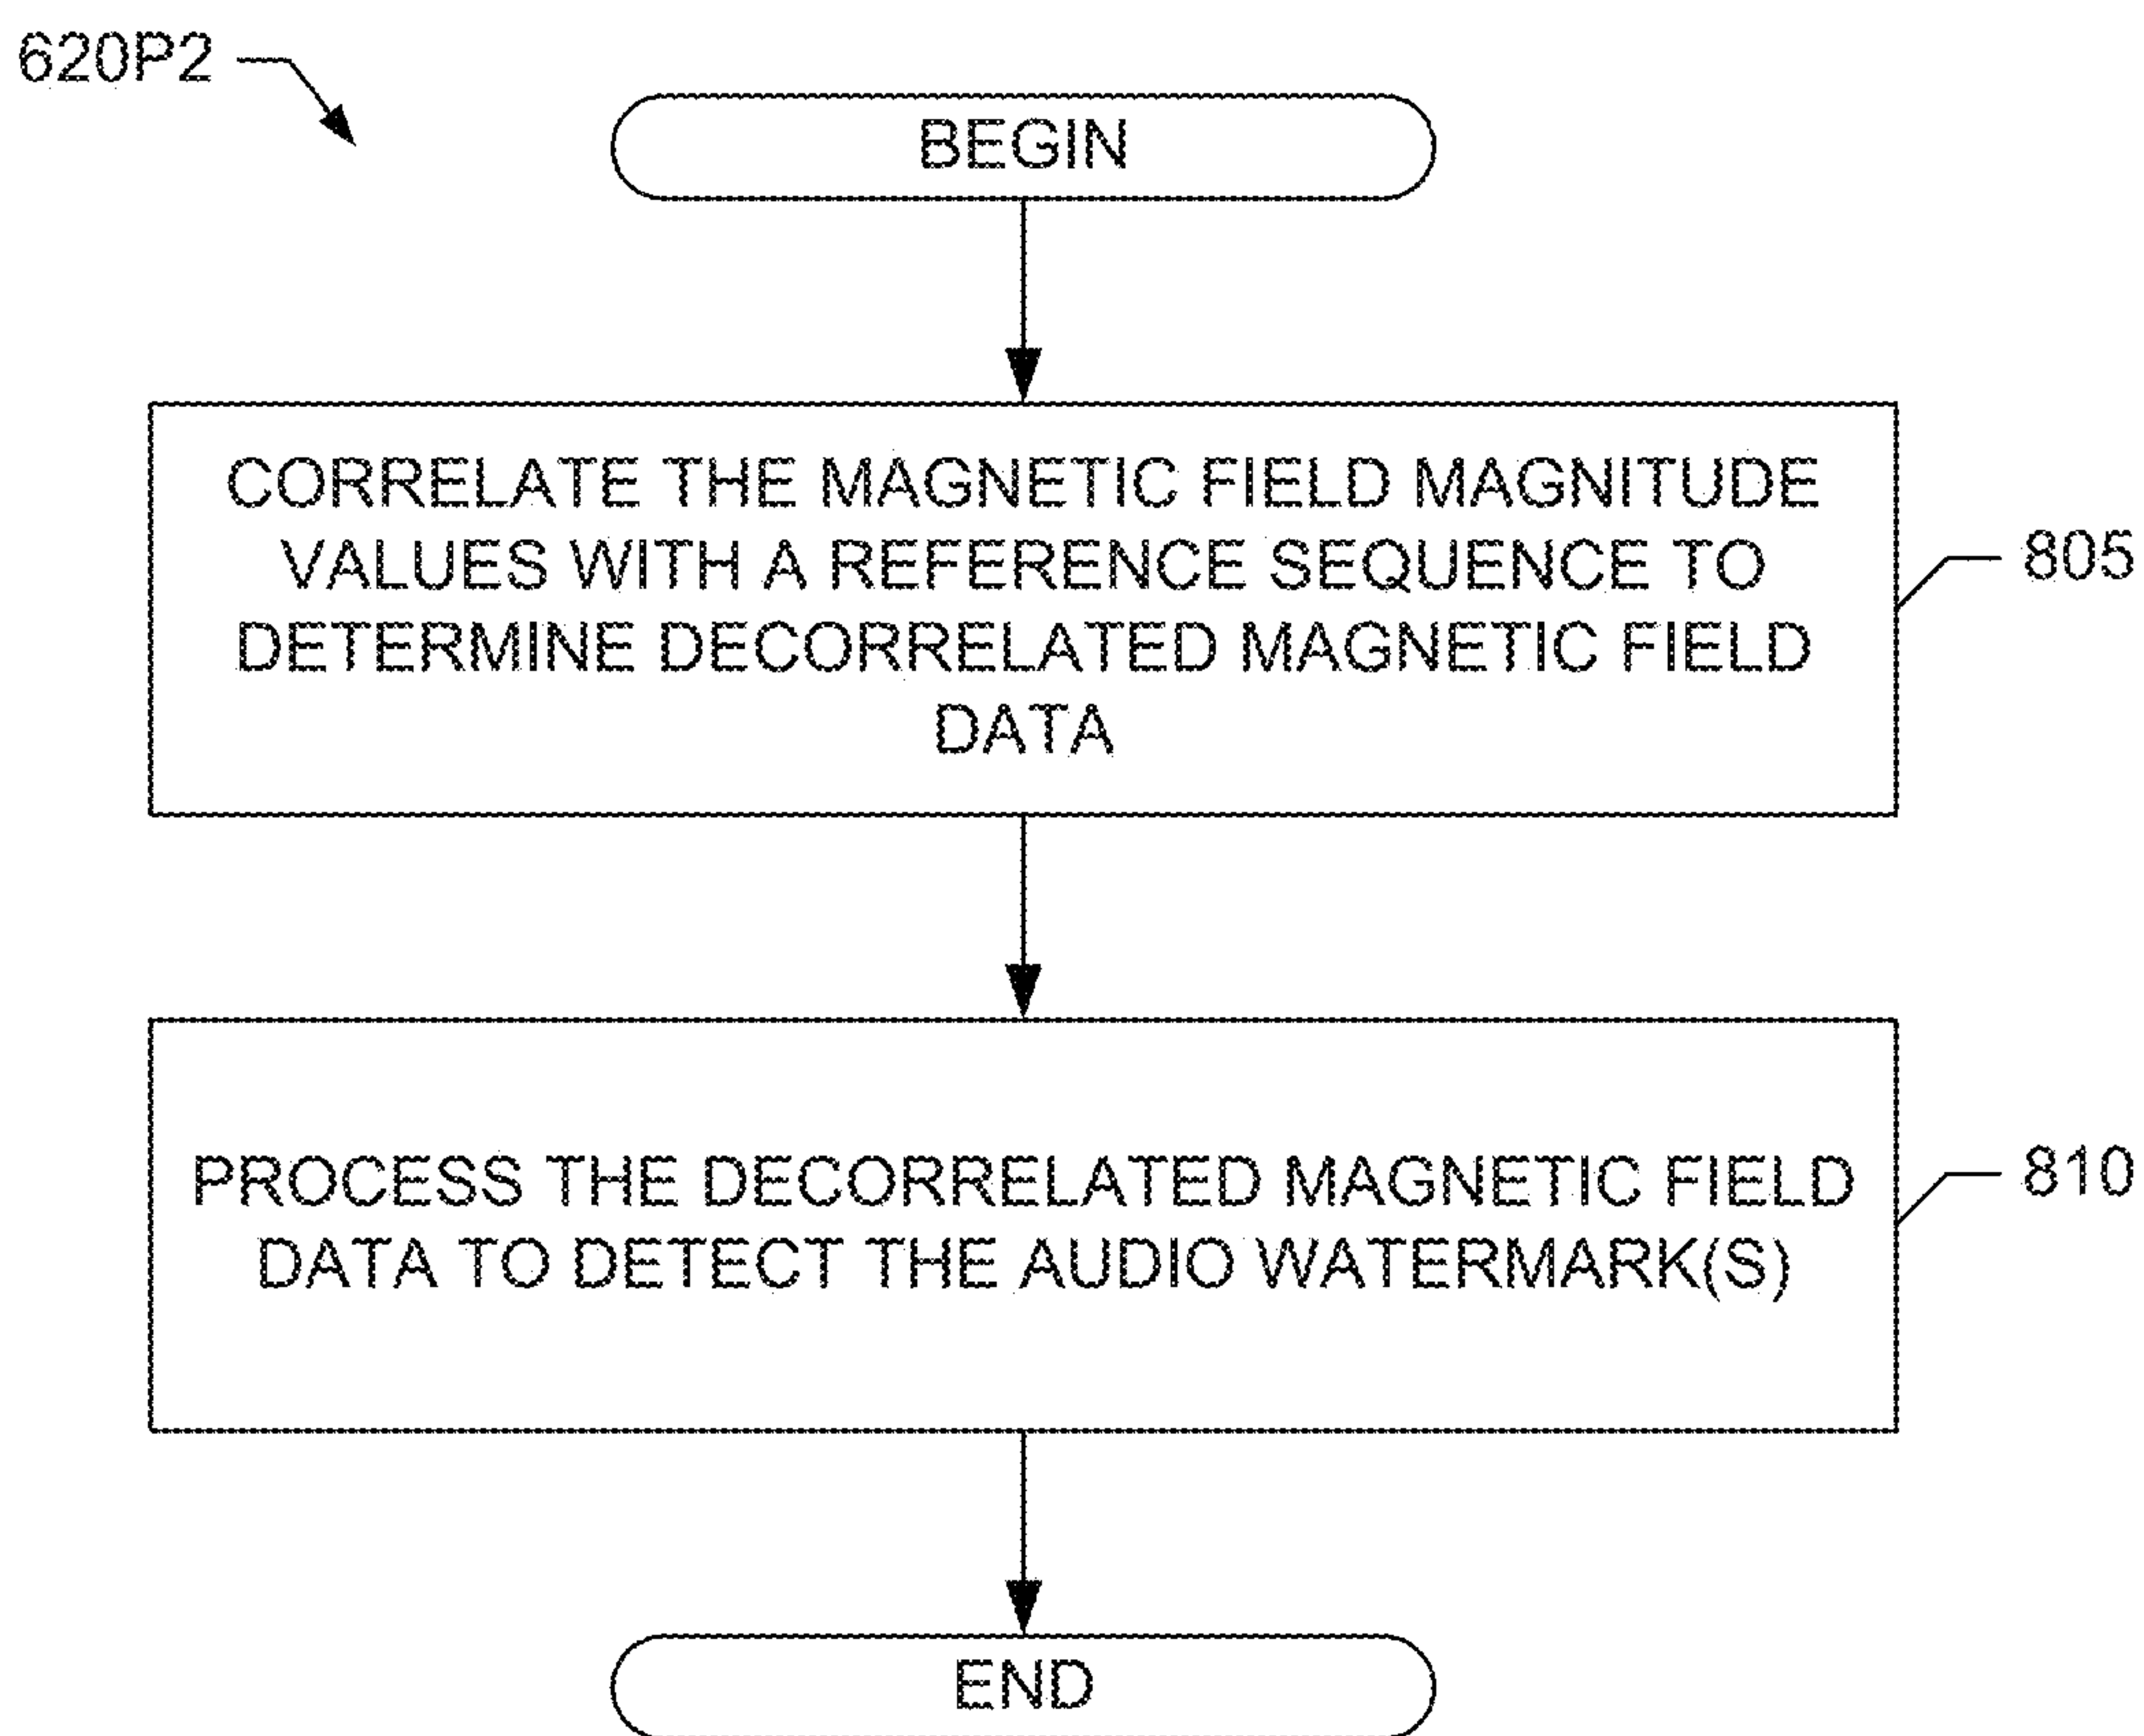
620P2

BEGIN

CORRELATE THE MAGNETIC FIELD MAGNITUDE VALUES WITH A REFERENCE SEQUENCE TO DETERMINE DECORRELATED MAGNETIC FIELD DATA

805

PROCESS THE DECORRELATED MAGNETIC FIELD DATA TO DETECT THE AUDIO WATERMARK(S)

810

END